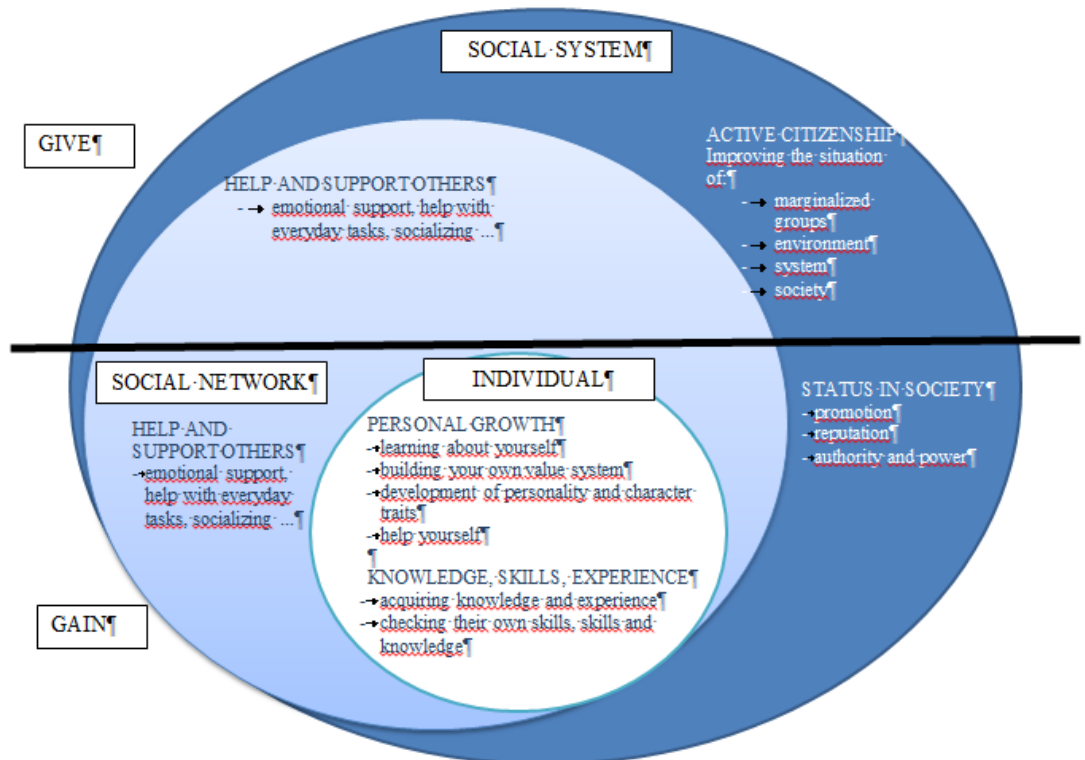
SOCIAL·SYSTEM¶

GIVE¶

HELP·AND·SUPPORT·OTHERS¶
- emotional support, help with everyday tasks, socializing ...¶

ACTIVE·CITIZENSHIP¶
Improving the situation of:¶
- marginalized groups¶
- environment¶
- system¶
- society¶

SOCIAL·NETWORK¶

HELP·AND· SUPPORT·OTHERS¶
- emotional support, help with everyday tasks, socializing ...¶

INDIVIDUAL¶

PERSONAL·GROWTH¶
- learning about yourself¶
- building your own value system¶
- development of personality and character traits¶
- help yourself¶
¶
KNOWLEDGE, SKILLS, EXPERIENCE¶
- acquiring knowledge and experience¶
- checking their own skills, skills and knowledge¶

STATUS·IN·SOCIETY¶
- promotion¶
- reputation¶
- authority and power¶

GAIN¶